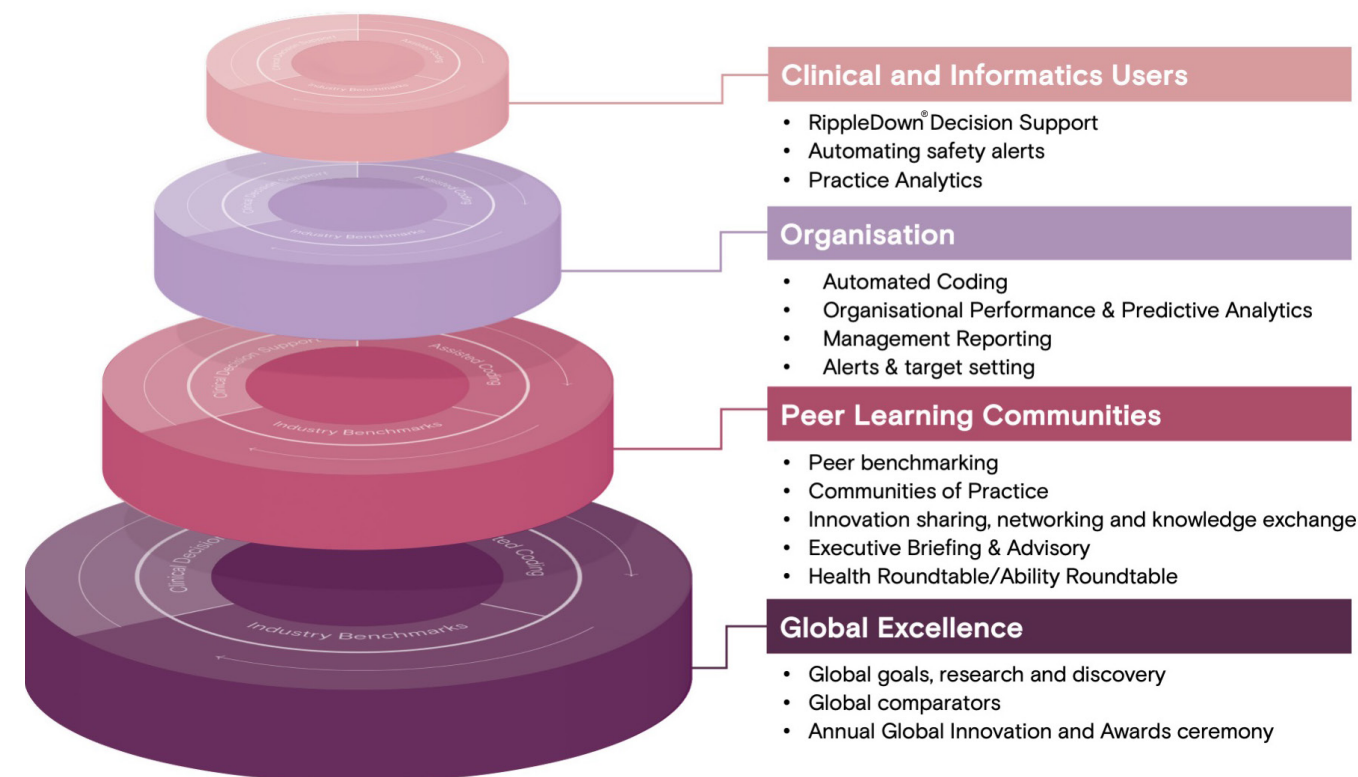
Clinical Decision Support
Assisted Coding
Industry Benchmarks

Clinical Decision Support
Assisted Coding
Industry Benchmarks

Clinical Decision Support
Assisted Coding
Industry Benchmarks

Clinical Decisio
ted Coding
Industry Benchmarks

Clinical and Informatics Users
• RippleDown® Decision Support
• Automating safety alerts
• Practice Analytics

Organisation
• Automated Coding
• Organisational Performance & Predictive Analytics
• Management Reporting
• Alerts & target setting

Peer Learning Communities
• Peer benchmarking
• Communities of Practice
• Innovation sharing, networking and knowledge exchange
• Executive Briefing & Advisory
• Health Roundtable/Ability Roundtable

Global Excellence
• Global goals, research and discovery
• Global comparators
• Annual Global Innovation and Awards ceremony